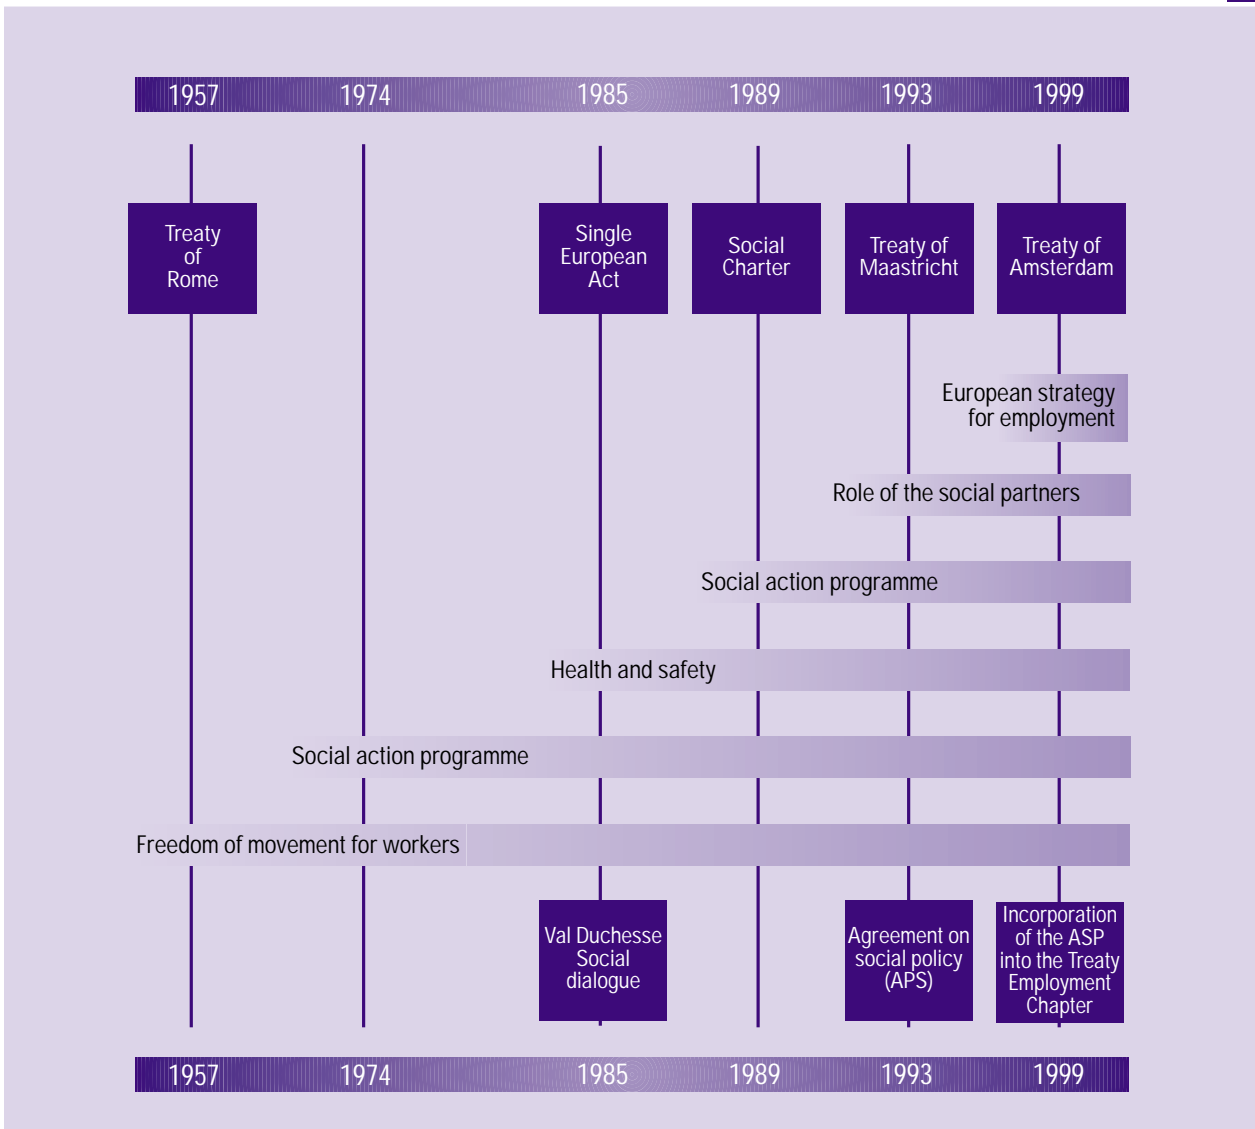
1957 1974 1985 1989 1993 1999

Treaty of Rome

Single European Act

Social Charter

Treaty of Maastricht

Treaty of Amsterdam

European strategy for employment

Role of the social partners

Social action programme

Health and safety

Social action programme

Freedom of movement for workers

Val Duchesse Social dialogue

Agreement on social policy (APS)

Incorporation of the ASP into the Treaty Employment Chapter

1957 1974 1985 1989 1993 1999